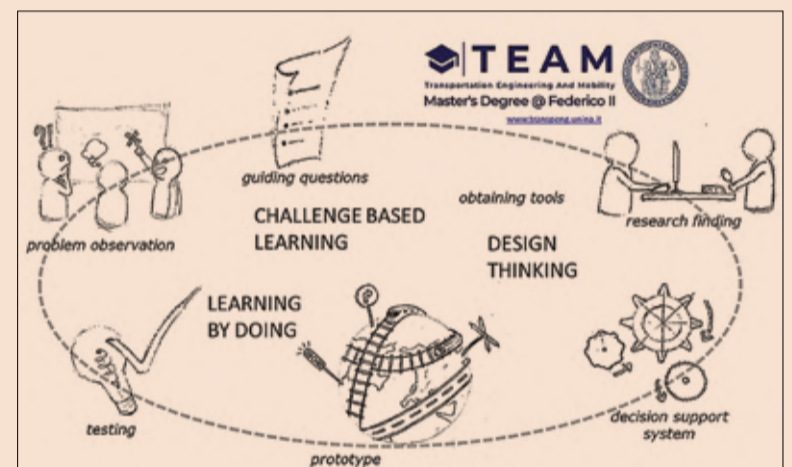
TEAM
Transportation Engineering And Mobility
Master's Degree @ Federico II
www.transpeng.unina.it

guiding questions

problem observation

CHALLENGE BASED LEARNING

obtaining tools

research finding

DESIGN THINKING

LEARNING BY DOING

testing

prototype

decision support system